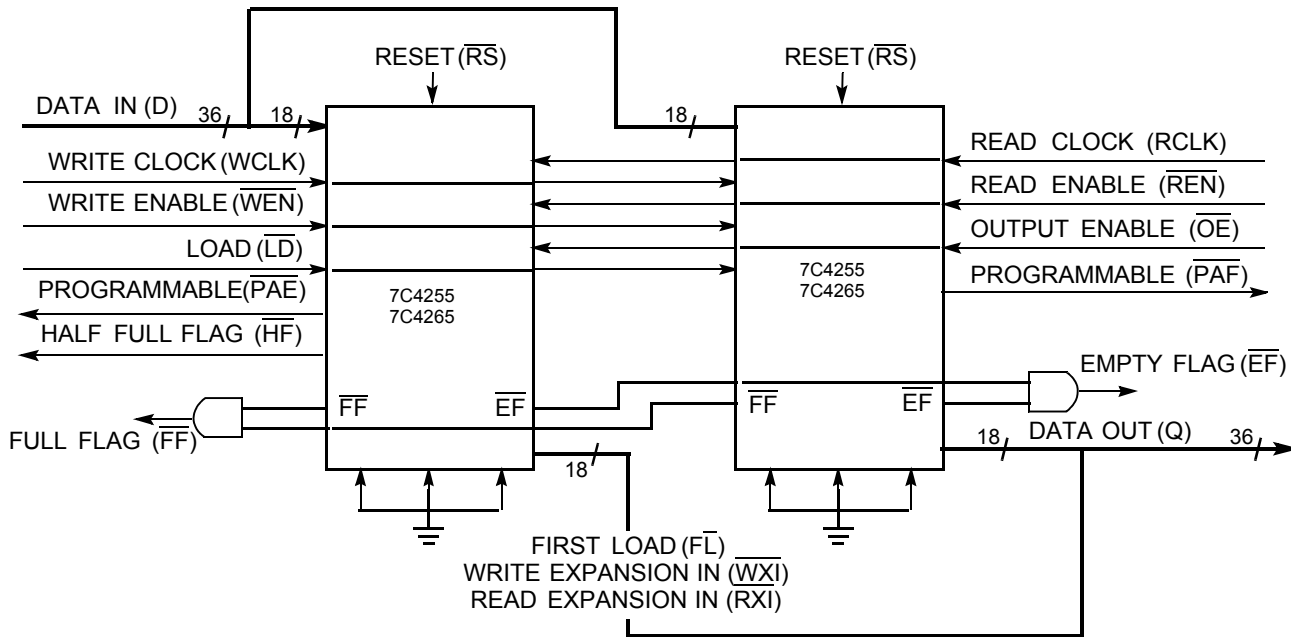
RESET ($\overline{RS}$)

RESET ($\overline{RS}$)

DATA IN (D) 36 18

18

WRITE CLOCK (WCLK)

WRITE ENABLE ($\overline{WEN}$)

LOAD ($\overline{LD}$)

PROGRAMMABLE($\overline{PAE}$)

HALF FULL FLAG ($\overline{HF}$)

7C4255
7C4265

$\overline{FF}$ $\overline{EF}$

FULL FLAG ($\overline{FF}$)

18

READ CLOCK (RCLK)

READ ENABLE ($\overline{REN}$)

OUTPUT ENABLE ($\overline{OE}$)

7C4255
7C4265

PROGRAMMABLE ($\overline{PAF}$)

EMPTY FLAG ($\overline{EF}$)

$\overline{FF}$ $\overline{EF}$

18 DATA OUT (Q) 36

FIRST LOAD (F$\overline{L}$)
WRITE EXPANSION IN ($\underline{WXI}$)
READ EXPANSION IN (RXI)